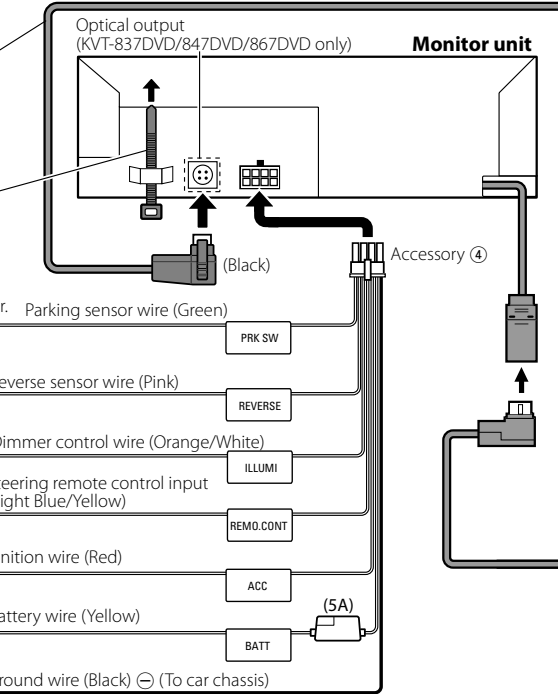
Optical output
(KVT-837DVD/847DVD/867DVD only)

Monitor unit

(Black)

Accessory ④

r. Parking sensor wire (Green)

PRK SW

everse sensor wire (Pink)

REVERSE

Dimmer control wire (Orange/White)

ILLUMI

eering remote control input
ight Blue/Yellow)

REMO.CONT

nition wire (Red)

ACC

(5A)

attery wire (Yellow)

BATT

round wire (Black) ⊖ (To car chassis)